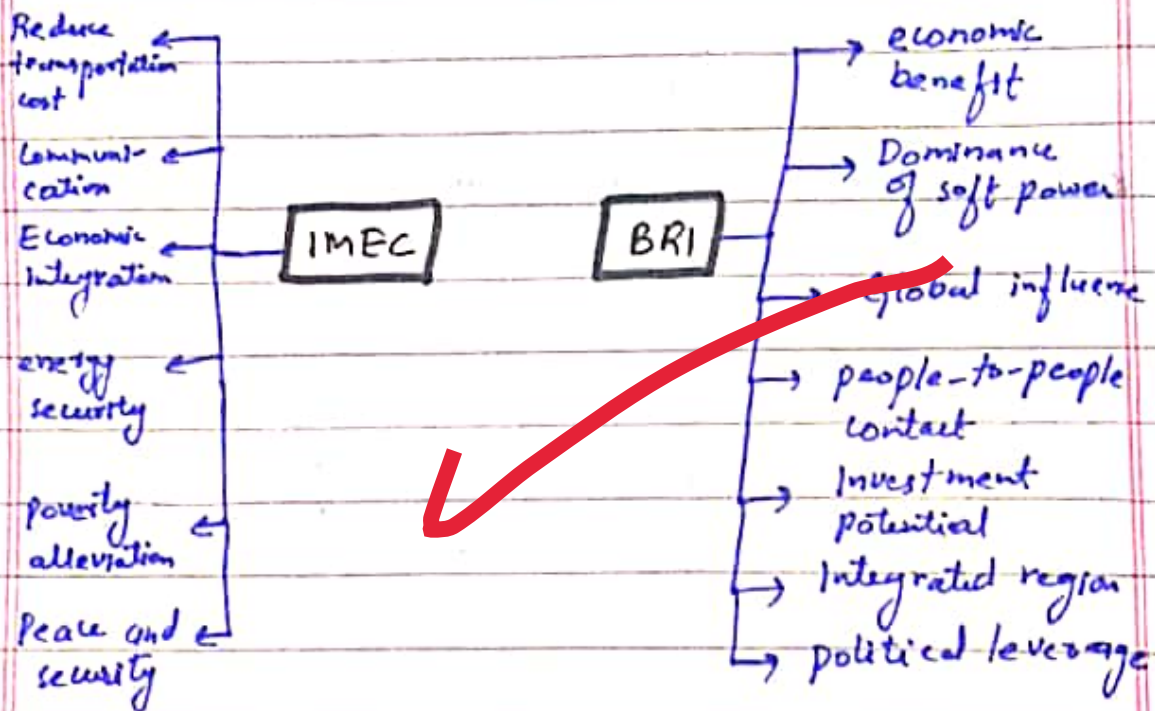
Reduce transportation cost

Communication

Economic Integration

energy security

poverty alleviation

Peace and security

IMEC

BRI

economic benefit

Dominance of soft power

Global influence

people-to-people contact

Investment potential

Integrated region

political leverage